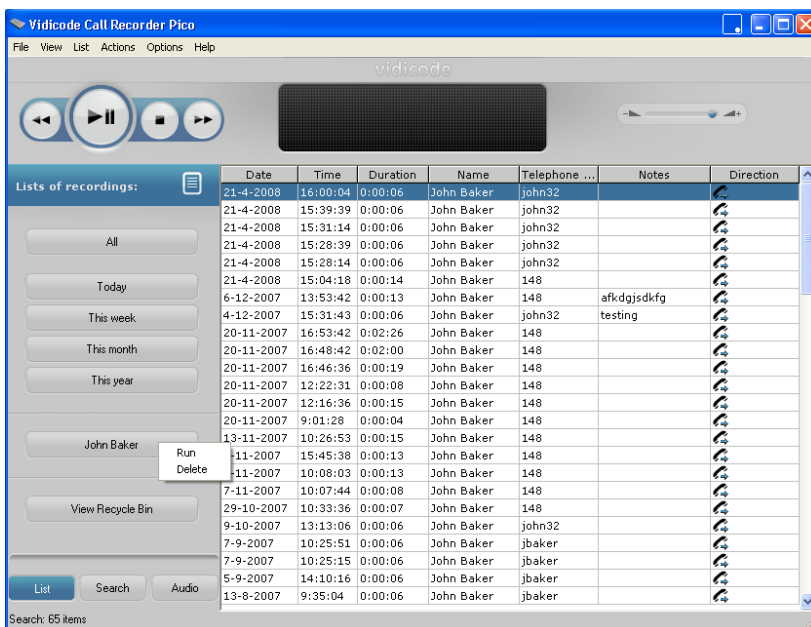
Vidicode Call Recorder Pico

File View List Actions Options Help

vidicode

Lists of recordings:

All

Today

This week

This month

This year

John Baker

Run
Delete

View Recycle Bin

List Search Audio

| Date | Time | Duration | Name | Telephone ... | Notes | Direction |
|---|---|---|---|---|---|---|
| 21-4-2008 | 16:00:04 | 0:00:06 | John Baker | john32 | | |
| 21-4-2008 | 15:39:39 | 0:00:06 | John Baker | john32 | | |
| 21-4-2008 | 15:31:14 | 0:00:06 | John Baker | john32 | | |
| 21-4-2008 | 15:28:39 | 0:00:06 | John Baker | john32 | | |
| 21-4-2008 | 15:28:14 | 0:00:06 | John Baker | john32 | | |
| 21-4-2008 | 15:04:18 | 0:00:14 | John Baker | 148 | | |
| 6-12-2007 | 13:53:42 | 0:00:13 | John Baker | 148 | afkdgjsdkfg | |
| 4-12-2007 | 15:31:43 | 0:00:06 | John Baker | john32 | testing | |
| 20-11-2007 | 16:53:42 | 0:02:26 | John Baker | 148 | | |
| 20-11-2007 | 16:48:42 | 0:02:00 | John Baker | 148 | | |
| 20-11-2007 | 16:46:36 | 0:00:19 | John Baker | 148 | | |
| 20-11-2007 | 12:22:31 | 0:00:08 | John Baker | 148 | | |
| 20-11-2007 | 12:16:36 | 0:00:15 | John Baker | 148 | | |
| 20-11-2007 | 9:01:28 | 0:00:04 | John Baker | 148 | | |
| 13-11-2007 | 10:26:53 | 0:00:15 | John Baker | 148 | | |
| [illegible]-11-2007 | 15:45:38 | 0:00:13 | John Baker | 148 | | |
| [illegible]-11-2007 | 10:08:03 | 0:00:13 | John Baker | 148 | | |
| 7-11-2007 | 10:07:44 | 0:00:08 | John Baker | 148 | | |
| 29-10-2007 | 10:33:36 | 0:00:07 | John Baker | 148 | | |
| 9-10-2007 | 13:13:06 | 0:00:06 | John Baker | john32 | | |
| 7-9-2007 | 10:25:51 | 0:00:06 | John Baker | jbaker | | |
| 7-9-2007 | 10:25:15 | 0:00:06 | John Baker | jbaker | | |
| 5-9-2007 | 14:10:16 | 0:00:06 | John Baker | jbaker | | |
| 13-8-2007 | 9:35:04 | 0:00:06 | John Baker | jbaker | | |

Search: 65 items